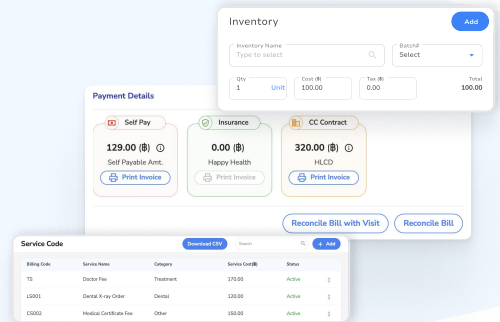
Inventory

Add

Inventory Name
Type to select

Batch#
Select

Qty
1
Unit

Cost (฿)
100.00

Tax (฿)
0.00

Total
100.00

Payment Details

Self Pay
129.00 (฿)
Self Payable Amt.
Print Invoice

Insurance
0.00 (฿)
Happy Health
Print Invoice

CC Contract
320.00 (฿)
HLCD
Print Invoice

Reconcile Bill with Visit

Reconcile Bill

Service Code

Download CSV

Search

+ Add

| Billing Code | Service Name | Category | Service Cost(฿) | Status |
|---|---|---|---|---|
| TS | Doctor Fee | Treatment | 170.00 | Active |
| LS001 | Dental X-ray Order | Dental | 120.00 | Active |
| CS002 | Medical Certificate Fee | Other | 150.00 | Active |